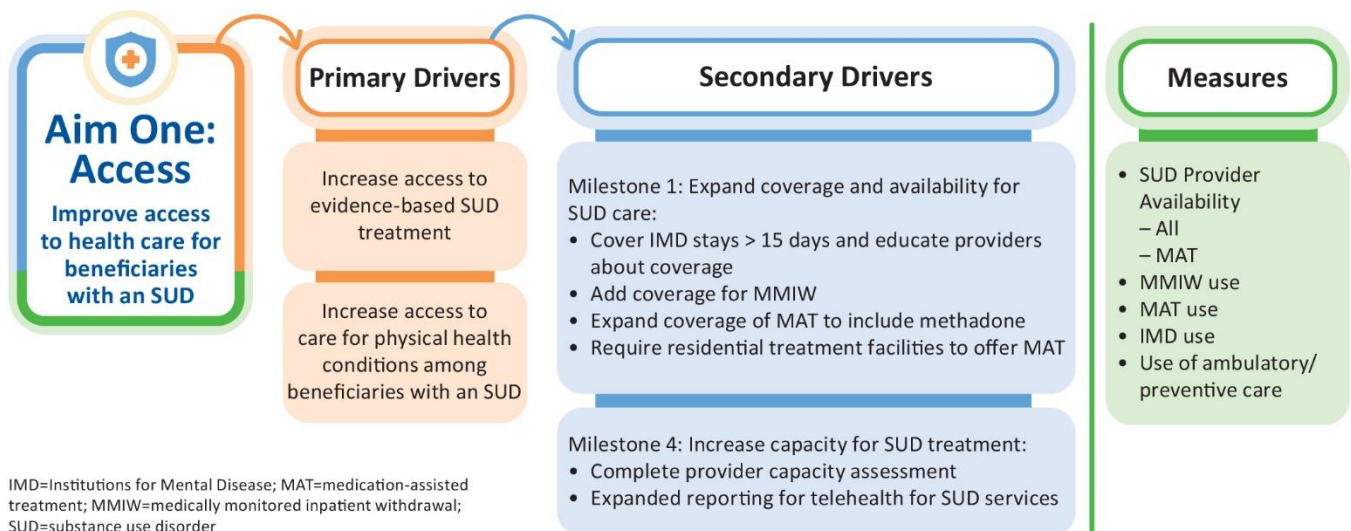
Aim One: Access

Improve access to health care for beneficiaries with an SUD

Primary Drivers

Increase access to evidence-based SUD treatment

Increase access to care for physical health conditions among beneficiaries with an SUD

Secondary Drivers

Milestone 1: Expand coverage and availability for SUD care:
- Cover IMD stays > 15 days and educate providers about coverage
- Add coverage for MMIW
- Expand coverage of MAT to include methadone
- Require residential treatment facilities to offer MAT

Milestone 4: Increase capacity for SUD treatment:
- Complete provider capacity assessment
- Expanded reporting for telehealth for SUD services

Measures

- SUD Provider Availability
  – All
  – MAT
- MMIW use
- MAT use
- IMD use
- Use of ambulatory/ preventive care

IMD=Institutions for Mental Disease; MAT=medication-assisted treatment; MMIW=medically monitored inpatient withdrawal; SUD=substance use disorder